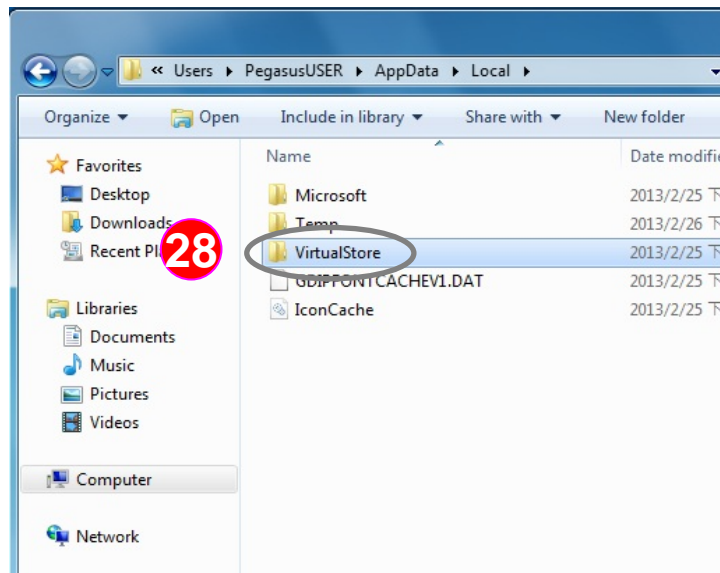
« Users ▸ PegasusUSER ▸ AppData ▸ Local ▸

Organize ▾ Open Include in library ▾ Share with ▾ New folder

Favorites
Desktop
Downloads
Recent Pl
28

Libraries
Documents
Music
Pictures
Videos

Computer

Network

| Name | Date modifi |
|---|---|
| Microsoft | 2013/2/25 下 |
| Temp | 2013/2/26 下 |
| VirtualStore | 2013/2/25 下 |
| GDIPFONTCACHEV1.DAT | 2013/2/25 下 |
| IconCache | 2013/2/25 下 |